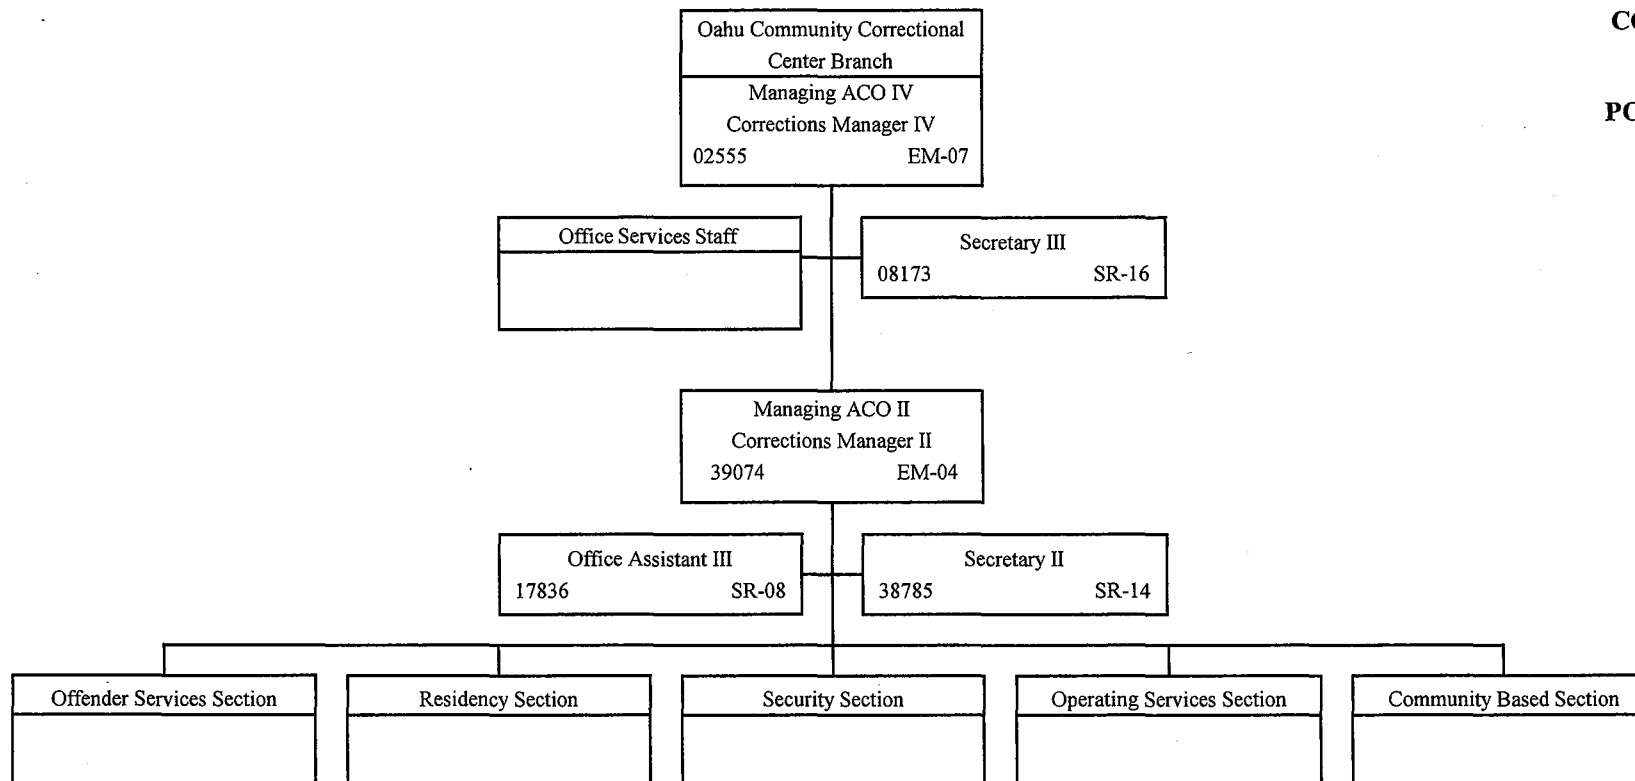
Oahu Community Correctional Center Branch
Managing ACO IV
Corrections Manager IV
02555 EM-07

CC

PC

Office Services Staff

Secretary III
08173 SR-16

Managing ACO II
Corrections Manager II
39074 EM-04

Office Assistant III
17836 SR-08

Secretary II
38785 SR-14

Offender Services Section

Residency Section

Security Section

Operating Services Section

Community Based Section